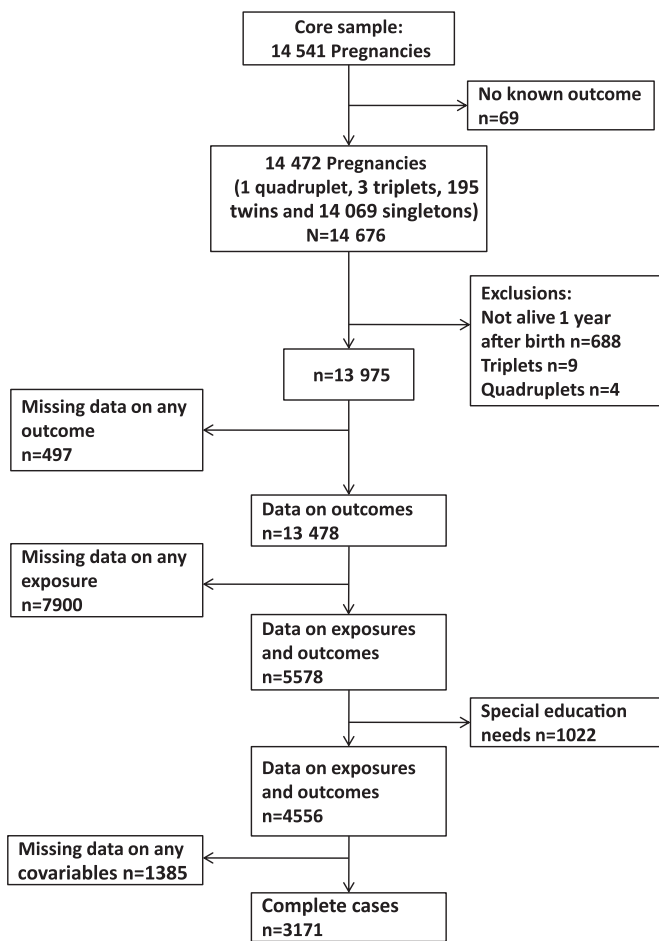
Core sample:
14 541 Pregnancies

No known outcome
n=69

14 472 Pregnancies
(1 quadruplet, 3 triplets, 195 twins and 14 069 singletons)
N=14 676

Exclusions:
Not alive 1 year after birth n=688
Triplets n=9
Quadruplets n=4

n=13 975

Missing data on any outcome
n=497

Data on outcomes
n=13 478

Missing data on any exposure
n=7900

Data on exposures and outcomes
n=5578

Special education needs n=1022

Data on exposures and outcomes
n=4556

Missing data on any covariables n=1385

Complete cases
n=3171